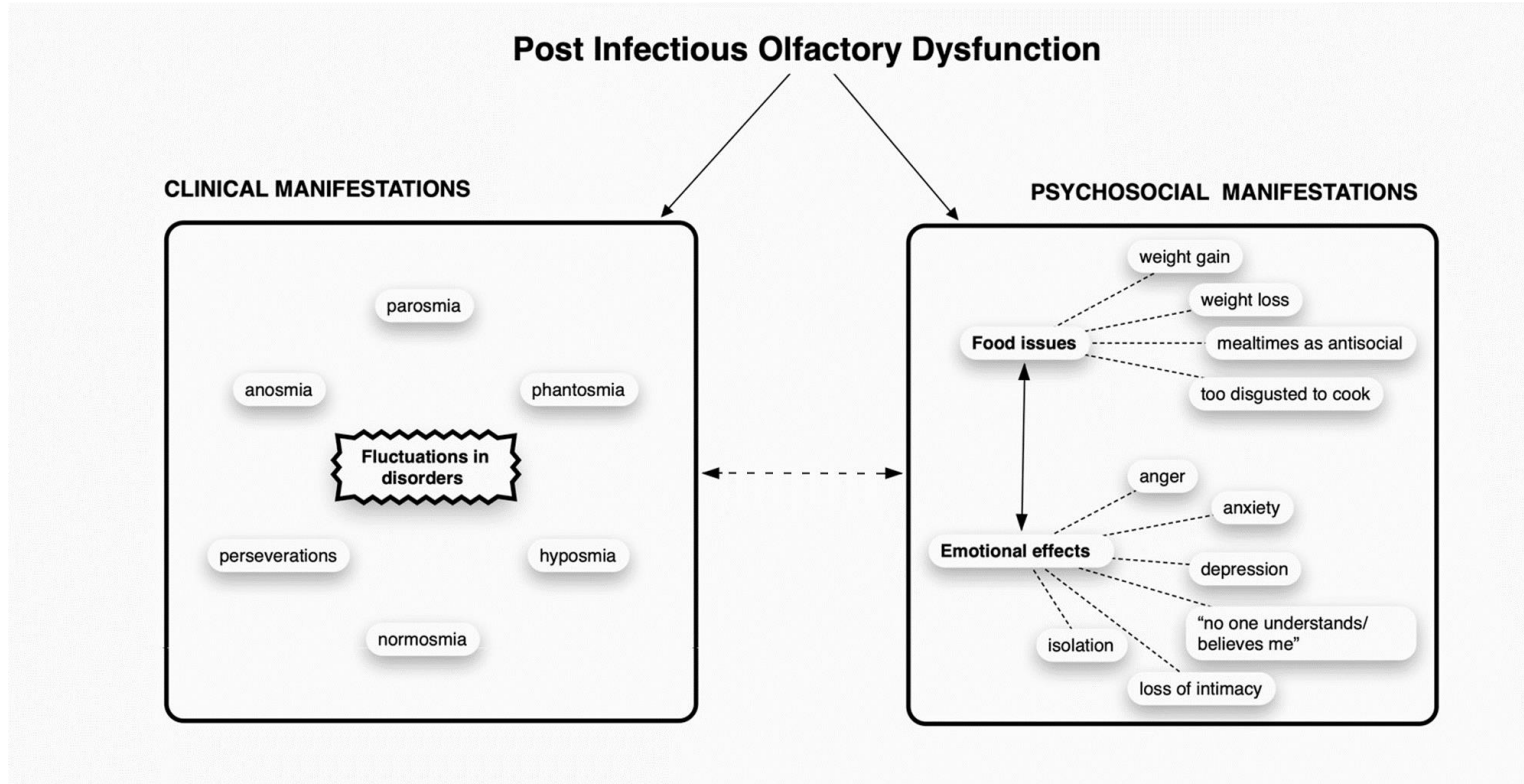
Post Infectious Olfactory Dysfunction

CLINICAL MANIFESTATIONS

parosmia

anosmia

phantosmia

Fluctuations in disorders

perseverations

hyposmia

normosmia

PSYCHOSOCIAL MANIFESTATIONS

weight gain

weight loss

Food issues

mealtimes as antisocial

too disgusted to cook

anger

anxiety

Emotional effects

depression

"no one understands/ believes me"

isolation

loss of intimacy